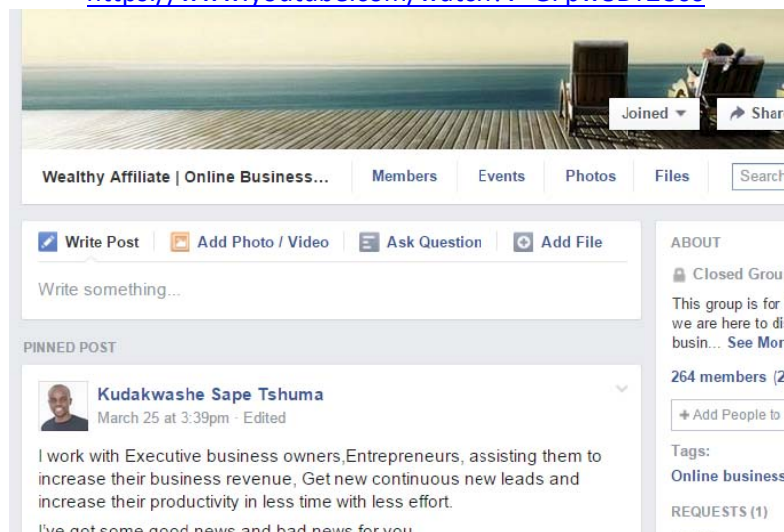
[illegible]

Joined ▾

Shar

Wealthy Affiliate | Online Business...

Members

Events

Photos

Files

Search

Write Post

Add Photo / Video

Ask Question

Add File

Write something...

PINNED POST

Kudakwashe Sape Tshuma

March 25 at 3:39pm · Edited

I work with Executive business owners,Entrepreneurs, assisting them to increase their business revenue, Get new continuous new leads and increase their productivity in less time with less effort.

I've got some good news and bad news for you

ABOUT

Closed Grou

This group is for we are here to di busin... See Mor

264 members (2

+ Add People to

Tags:

Online business

REQUESTS (1)